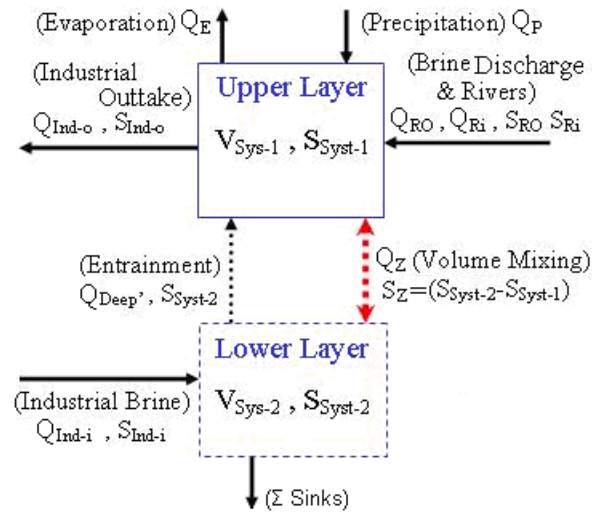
(Evaporation) $Q_E$

(Precipitation) $Q_P$

(Industrial Outtake) $Q_{Ind\text{-}o}$ , $S_{Ind\text{-}o}$

Upper Layer

$V_{Sys\text{-}1}$ , $S_{Syst\text{-}1}$

(Brine Discharge & Rivers) $Q_{RO}$, $Q_{Ri}$ , $S_{RO}$ $S_{Ri}$

(Entrainment) $Q_{Deep'}$, $S_{Syst\text{-}2}$

$Q_Z$ (Volume Mixing) $S_Z$=($S_{Syst\text{-}2}$-$S_{Syst\text{-}1}$)

Lower Layer

(Industrial Brine) $Q_{Ind\text{-}i}$ , $S_{Ind\text{-}i}$

$V_{Sys\text{-}2}$ , $S_{Syst\text{-}2}$

($\Sigma$ Sinks)